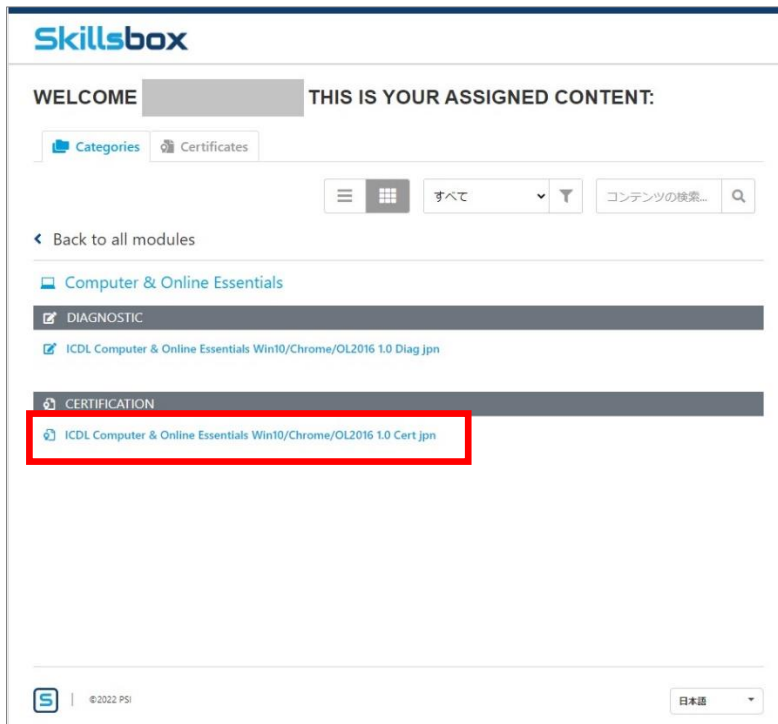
Skillsbox

WELCOME THIS IS YOUR ASSIGNED CONTENT:

Categories Certificates

すべて

コンテンツの検索...

Back to all modules

Computer & Online Essentials

DIAGNOSTIC

ICDL Computer & Online Essentials Win10/Chrome/OL2016 1.0 Diag jpn

CERTIFICATION

ICDL Computer & Online Essentials Win10/Chrome/OL2016 1.0 Cert jpn

S | ©2022 PSI

日本語